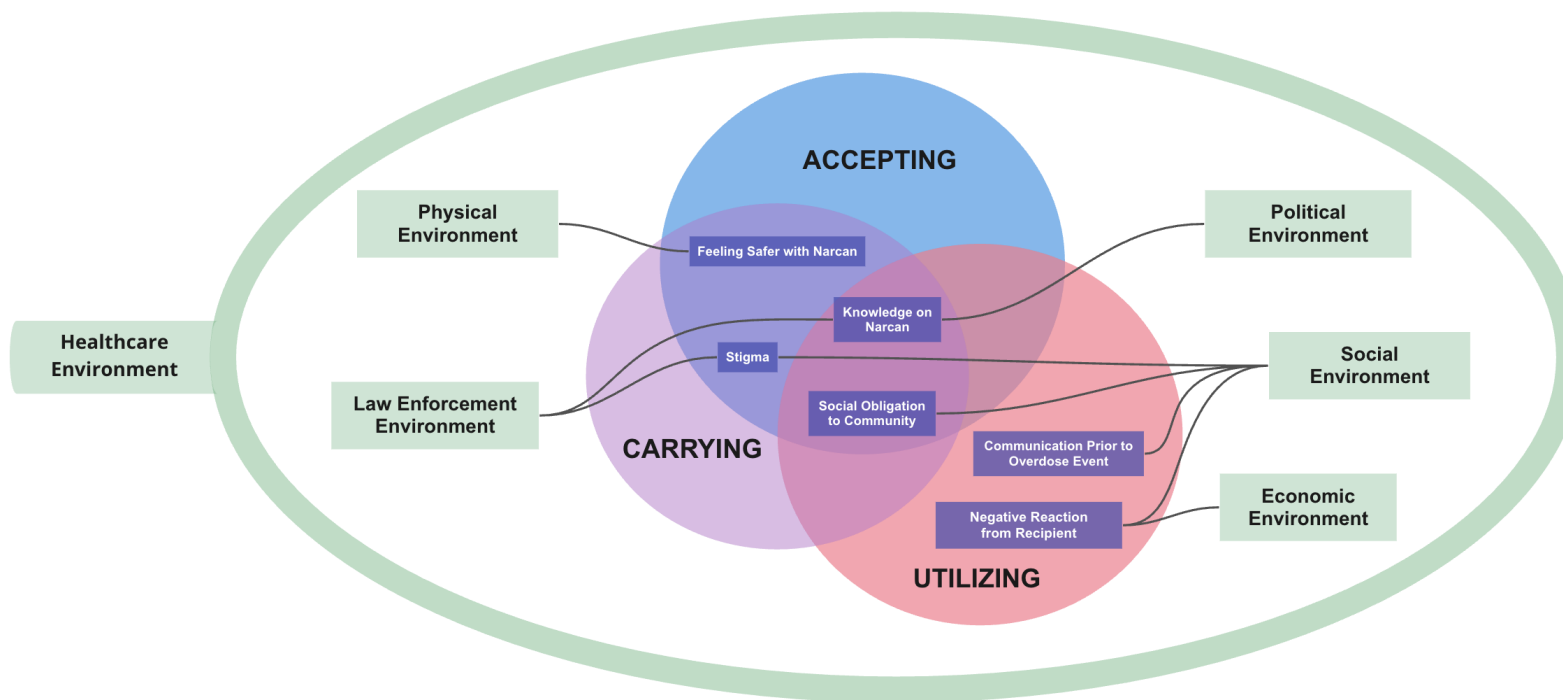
Healthcare Environment

Physical Environment

ACCEPTING

Political Environment

Feeling Safer with Narcan

Knowledge on Narcan

Stigma

Social Environment

Law Enforcement Environment

Social Obligation to Community

CARRYING

Communication Prior to Overdose Event

Economic Environment

Negative Reaction from Recipient

UTILIZING